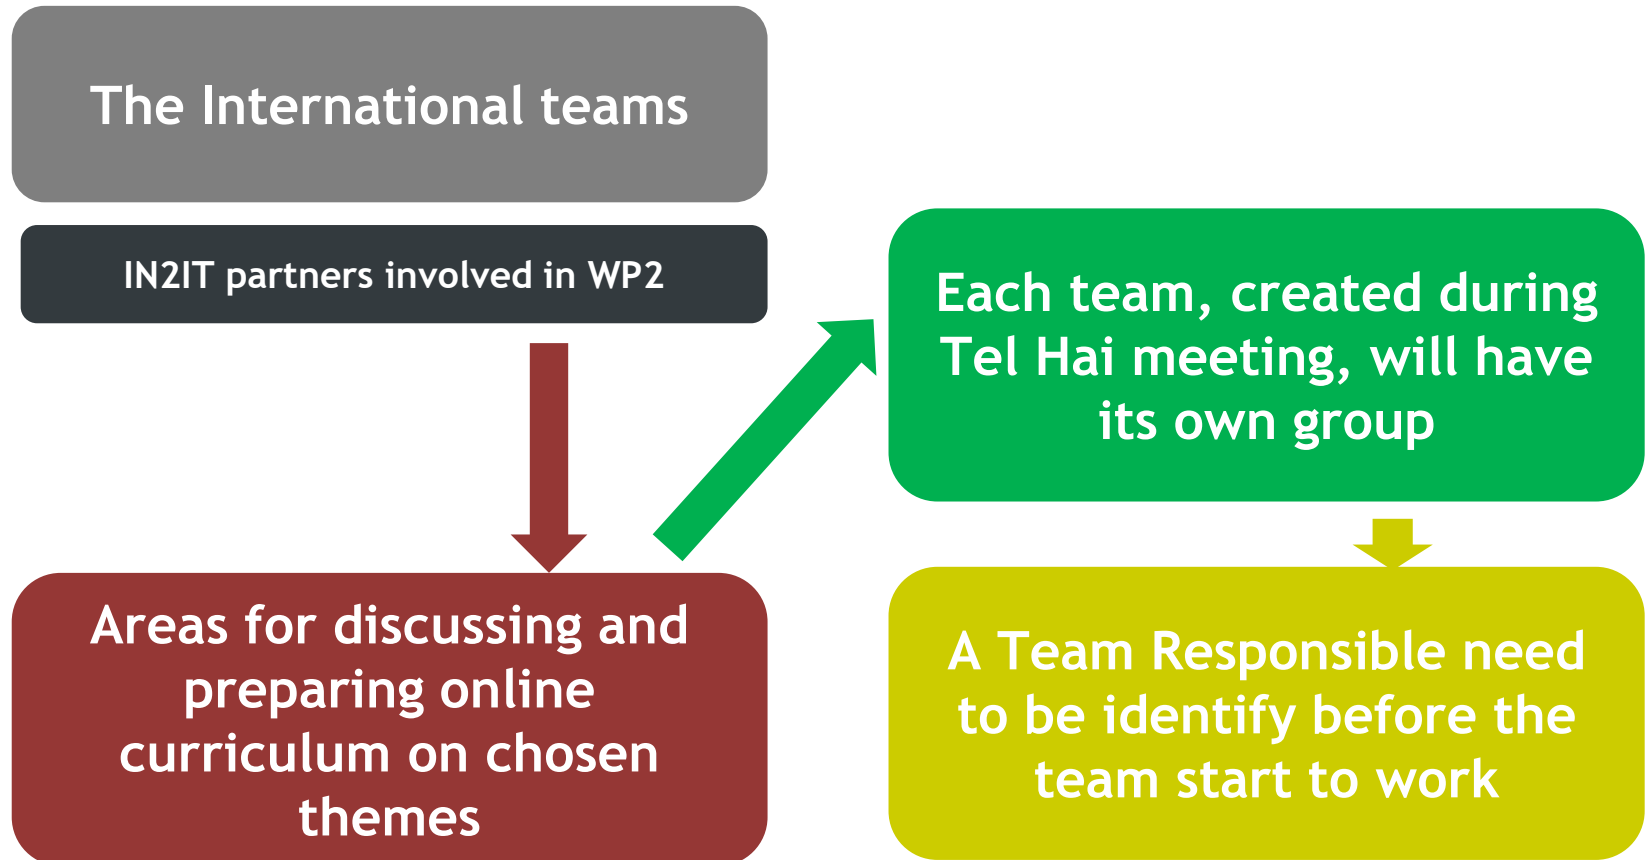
The International teams

IN2IT partners involved in WP2

Areas for discussing and preparing online curriculum on chosen themes

Each team, created during Tel Hai meeting, will have its own group

A Team Responsible need to be identify before the team start to work